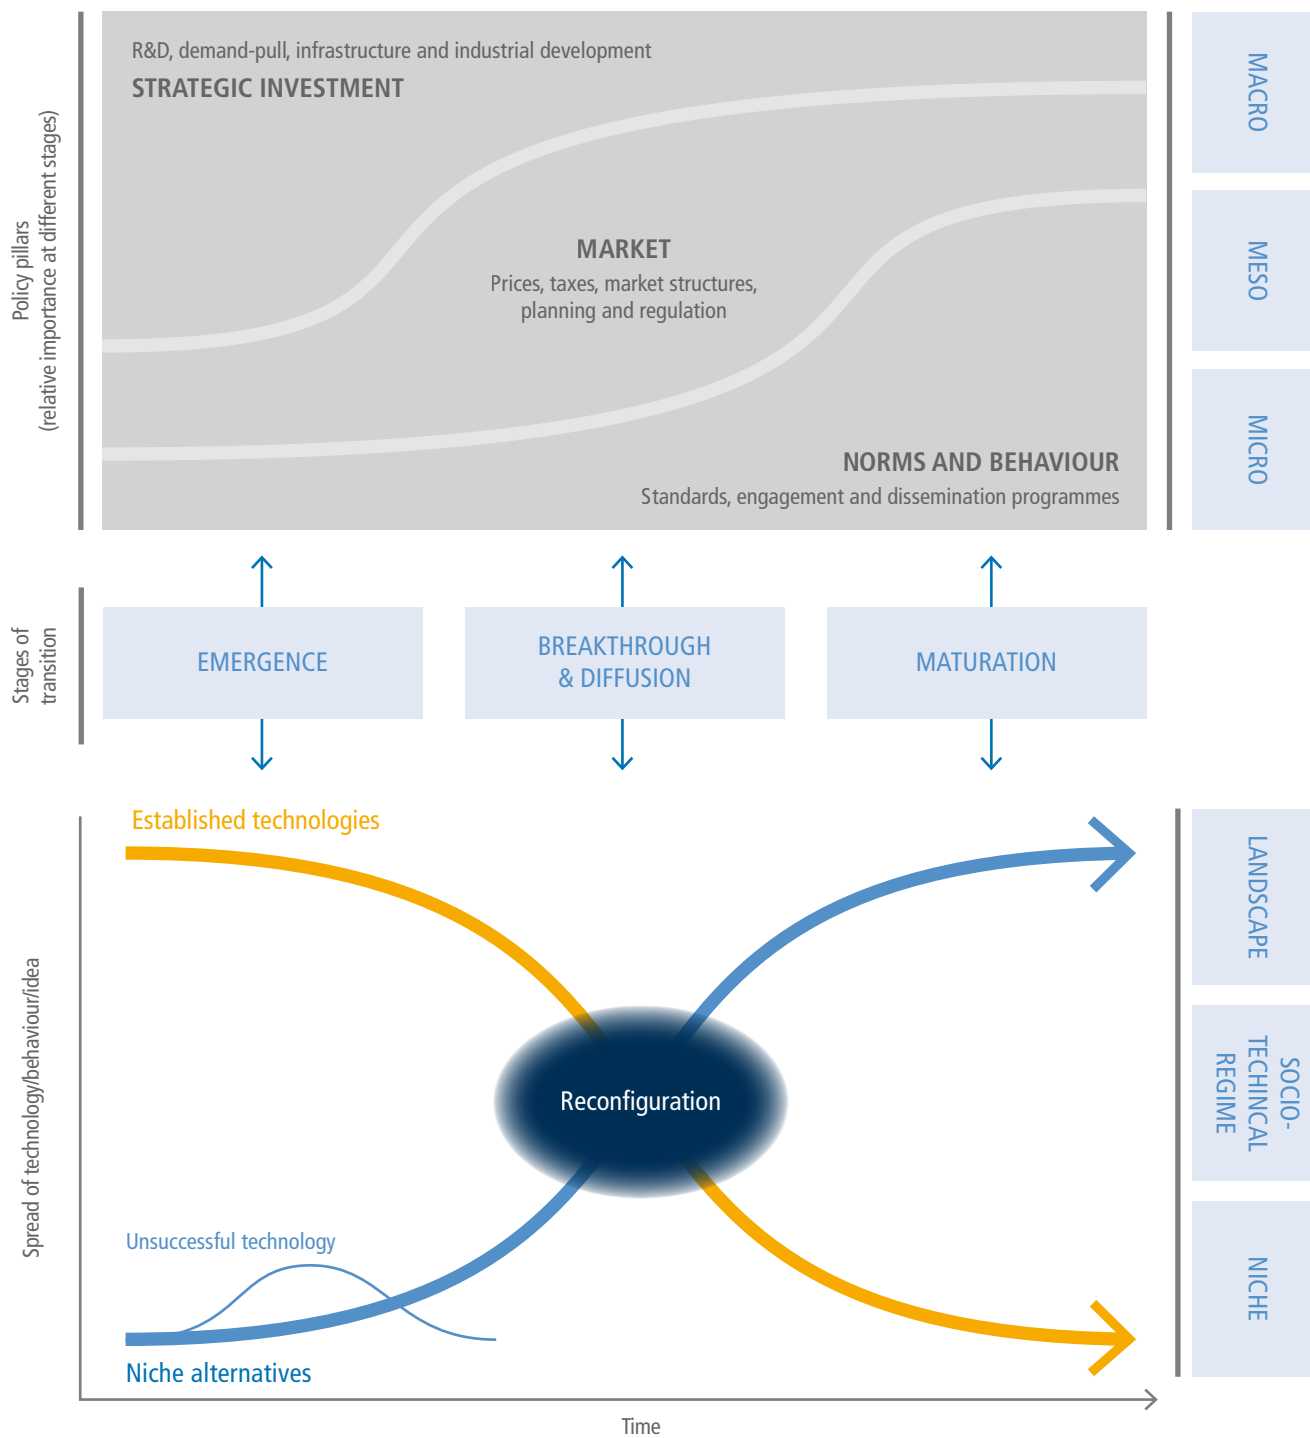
Policy pillars
(relative importance at different stages)

R&D, demand-pull, infrastructure and industrial development
STRATEGIC INVESTMENT

MARKET
Prices, taxes, market structures, planning and regulation

NORMS AND BEHAVIOUR
Standards, engagement and dissemination programmes

MACRO
MESO
MICRO

Stages of transition

EMERGENCE
BREAKTHROUGH & DIFFUSION
MATURATION

Spread of technology/behaviour/idea

Established technologies

Reconfiguration

Unsuccessful technology

Niche alternatives

LANDSCAPE
SOCIO-TECHINCAL REGIME
NICHE

Time